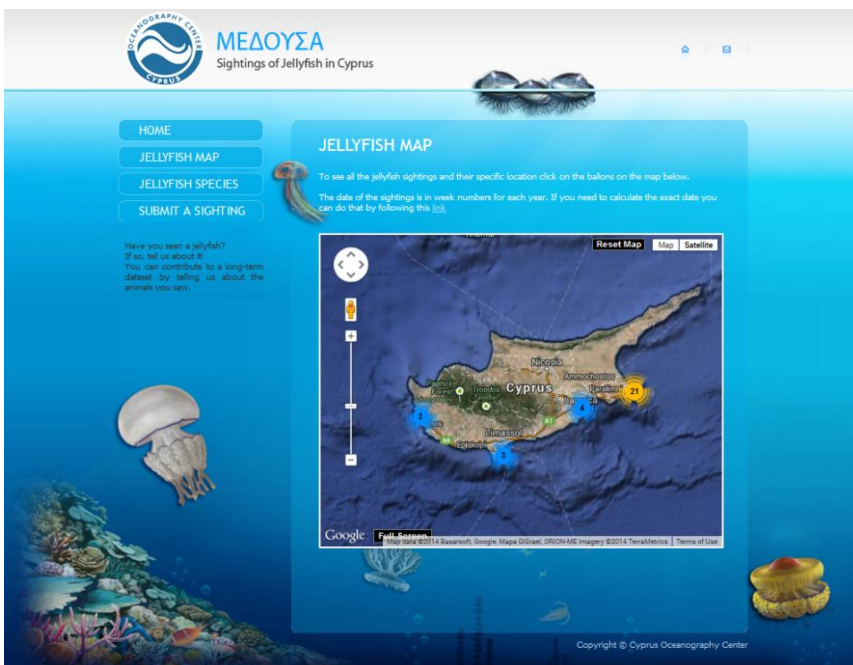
OCEANOGRAPHY CENTER CYPRUS

ΜΕΔΟΥΣΑ
Sightings of Jellyfish in Cyprus

HOME
JELLYFISH MAP
JELLYFISH SPECIES
SUBMIT A SIGHTING

Have you seen a jellyfish?
If so, tell us about it!
You can contribute to a long-term dataset by telling us about the animals you saw.

JELLYFISH MAP

To see all the jellyfish sightings and their specific location click on the ballons on the map below.

The date of the sightings is in week numbers for each year. If you need to calculate the exact date you can do that by following this link

Reset Map
Map
Satellite
Nicosia
Cyprus
Ammochostos
Paralimni
Troodos
Limassol
2
4
21
3
Google
Full Screen
Map data ©2014 Basarsoft, Google, Mapa GISrael, ORION-ME Imagery ©2014 TerraMetrics
Terms of Use

Copyright © Cyprus Oceanography Center